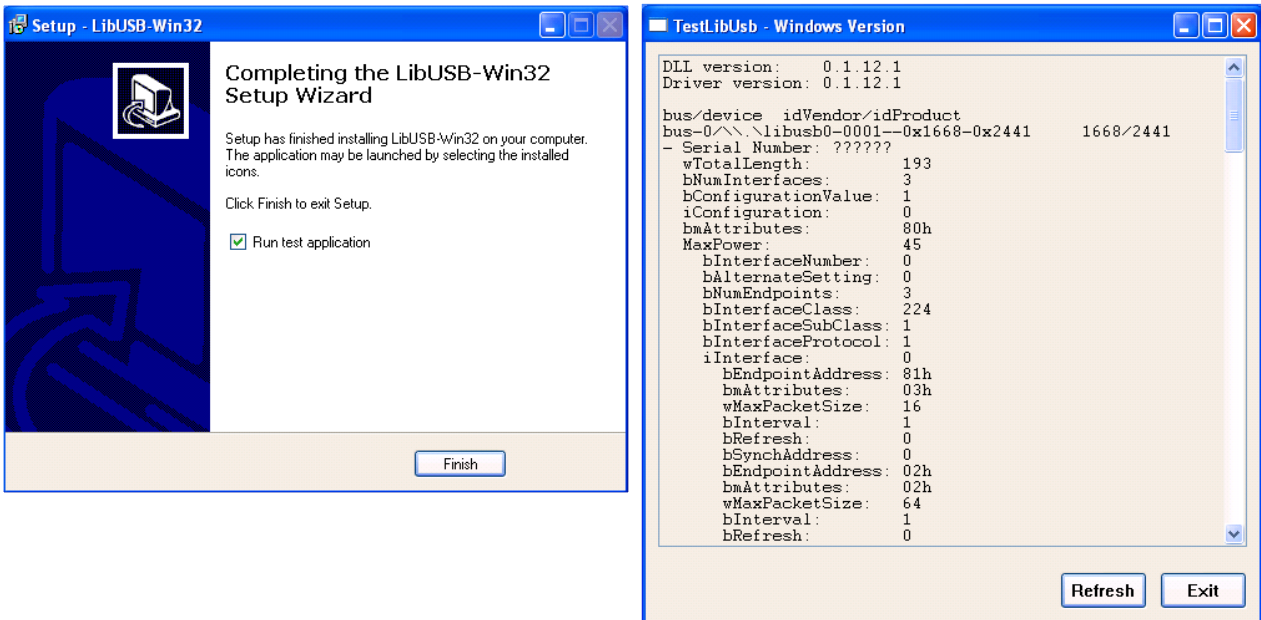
Setup - LibUSB-Win32

Completing the LibUSB-Win32 Setup Wizard

Setup has finished installing LibUSB-Win32 on your computer. The application may be launched by selecting the installed icons.

Click Finish to exit Setup.

Run test application

Finish

TestLibUsb - Windows Version

DLL version: 0.1.12.1
Driver version: 0.1.12.1

bus/device idVendor/idProduct
bus-0/\\.\libusb0-0001--0x1668-0x2441 1668/2441
- Serial Number: ??????
wTotalLength: 193
bNumInterfaces: 3
bConfigurationValue: 1
iConfiguration: 0
bmAttributes: 80h
MaxPower: 45
bInterfaceNumber: 0
bAlternateSetting: 0
bNumEndpoints: 3
bInterfaceClass: 224
bInterfaceSubClass: 1
bInterfaceProtocol: 1
iInterface: 0
bEndpointAddress: 81h
bmAttributes: 03h
wMaxPacketSize: 16
bInterval: 1
bRefresh: 0
bSynchAddress: 0
bEndpointAddress: 02h
bmAttributes: 02h
wMaxPacketSize: 64
bInterval: 1
bRefresh: 0

Refresh Exit